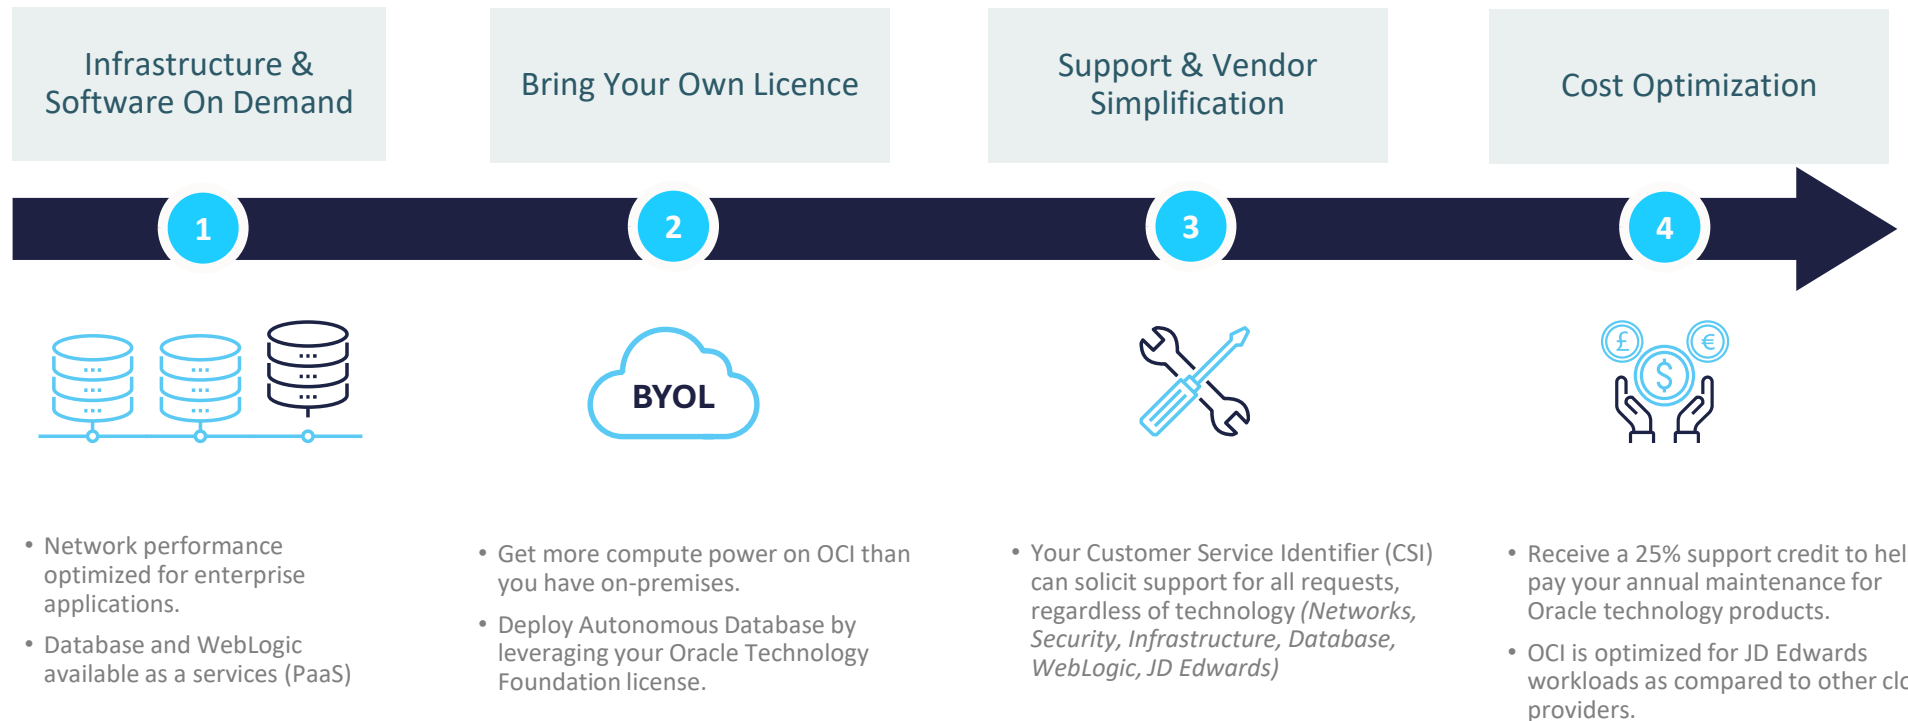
Infrastructure & Software On Demand

Bring Your Own Licence

Support & Vendor Simplification

Cost Optimization

1

2

3

4

BYOL

£

€

$

• Network performance optimized for enterprise applications.

• Database and WebLogic available as a services (PaaS)

• Get more compute power on OCI than you have on-premises.

• Deploy Autonomous Database by leveraging your Oracle Technology Foundation license.

• Your Customer Service Identifier (CSI) can solicit support for all requests, regardless of technology *(Networks, Security, Infrastructure, Database, WebLogic, JD Edwards)*

• Receive a 25% support credit to hel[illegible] pay your annual maintenance for Oracle technology products.

• OCI is optimized for JD Edwards workloads as compared to other cl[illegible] providers.